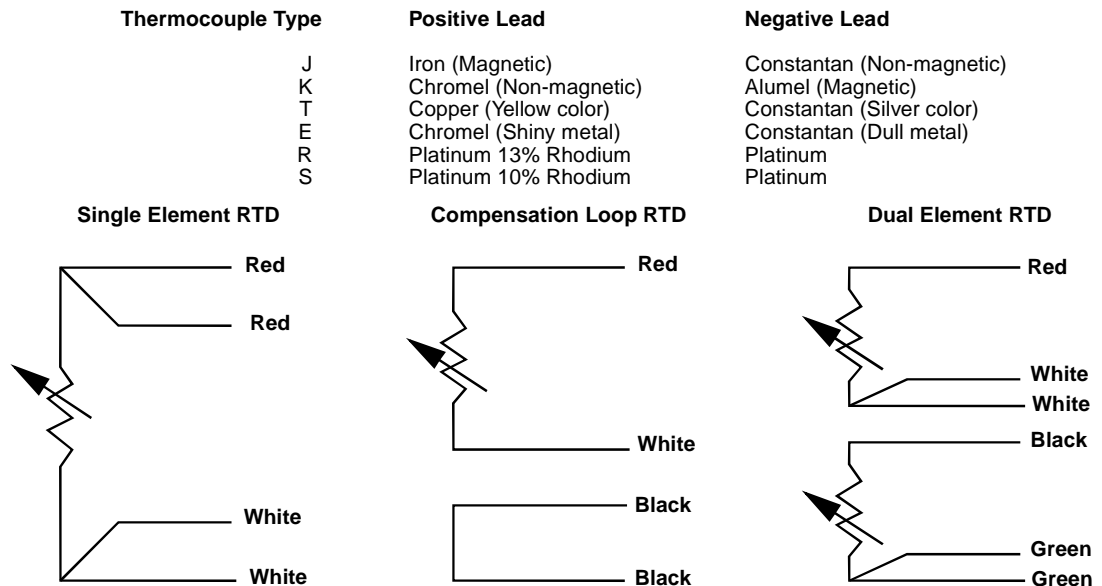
| Thermocouple Type | Positive Lead | Negative Lead |
|---|---|---|
| J | Iron (Magnetic) | Constantan (Non-magnetic) |
| K | Chromel (Non-magnetic) | Alumel (Magnetic) |
| T | Copper (Yellow color) | Constantan (Silver color) |
| E | Chromel (Shiny metal) | Constantan (Dull metal) |
| R | Platinum 13% Rhodium | Platinum |
| S | Platinum 10% Rhodium | Platinum |

Single Element RTD

Red
Red
White
White

Compensation Loop RTD

Red
White
Black
Black

Dual Element RTD

Red
White
White
Black
Green
Green